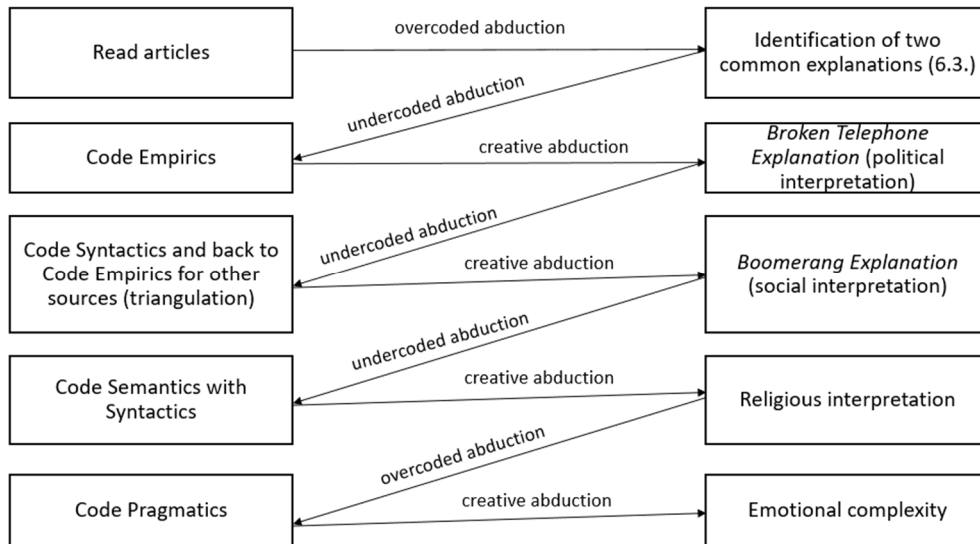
Read articles

overcoded abduction

Identification of two common explanations (6.3.)

undercoded abduction

Code Empirics

creative abduction

*Broken Telephone Explanation* (political interpretation)

undercoded abduction

Code Syntactics and back to Code Empirics for other sources (triangulation)

creative abduction

*Boomerang Explanation* (social interpretation)

undercoded abduction

Code Semantics with Syntactics

creative abduction

Religious interpretation

overcoded abduction

Code Pragmatics

creative abduction

Emotional complexity